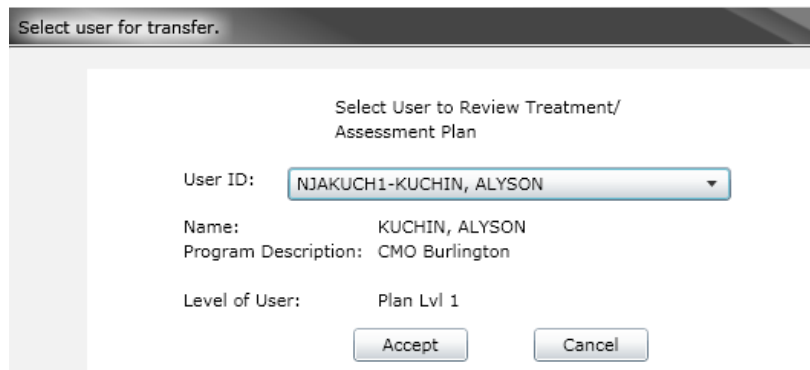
Select user for transfer.

Select User to Review Treatment/ Assessment Plan

User ID: NJAKUCH1-KUCHIN, ALYSON

Name: KUCHIN, ALYSON
Program Description: CMO Burlington

Level of User: Plan Lvl 1

Accept

Cancel